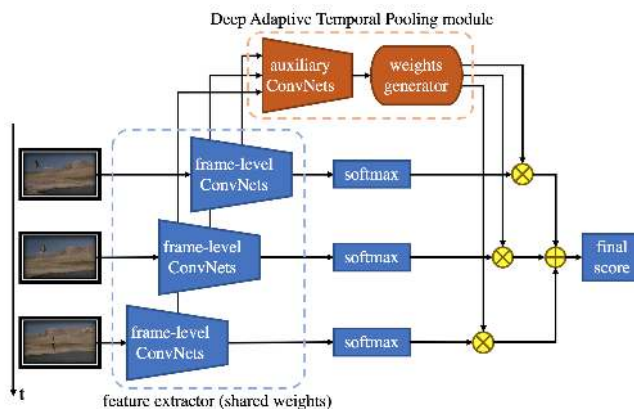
Deep Adaptive Temporal Pooling module

auxiliary ConvNets

weights generator

frame-level ConvNets

softmax

frame-level ConvNets

softmax

final score

frame-level ConvNets

softmax

t

feature extractor (shared weights)